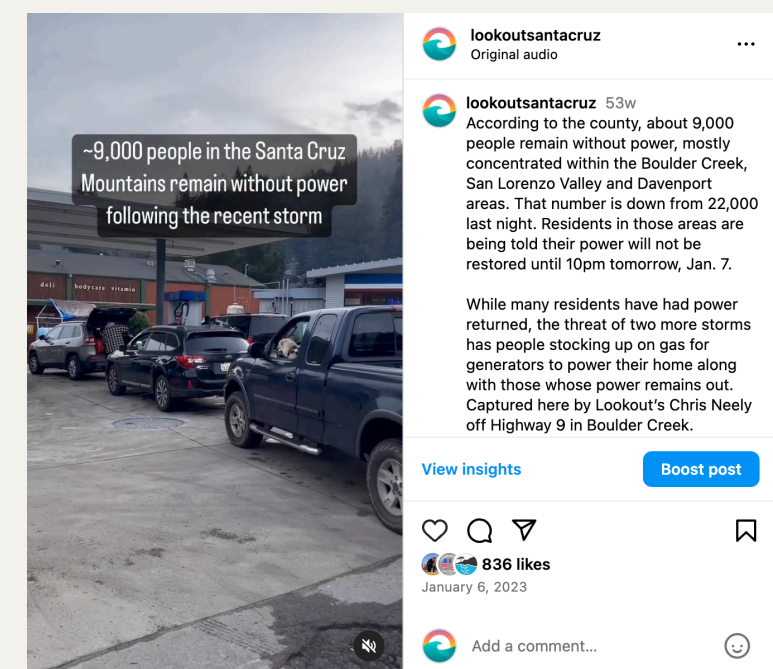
~9,000 people in the Santa Cruz Mountains remain without power following the recent storm

deli bodycare vitamin

lookoutsantacruz
Original audio

lookoutsantacruz 53w
According to the county, about 9,000 people remain without power, mostly concentrated within the Boulder Creek, San Lorenzo Valley and Davenport areas. That number is down from 22,000 last night. Residents in those areas are being told their power will not be restored until 10pm tomorrow, Jan. 7.

While many residents have had power returned, the threat of two more storms has people stocking up on gas for generators to power their home along with those whose power remains out. Captured here by Lookout's Chris Neely off Highway 9 in Boulder Creek.

View insights
Boost post

836 likes
January 6, 2023

Add a comment...